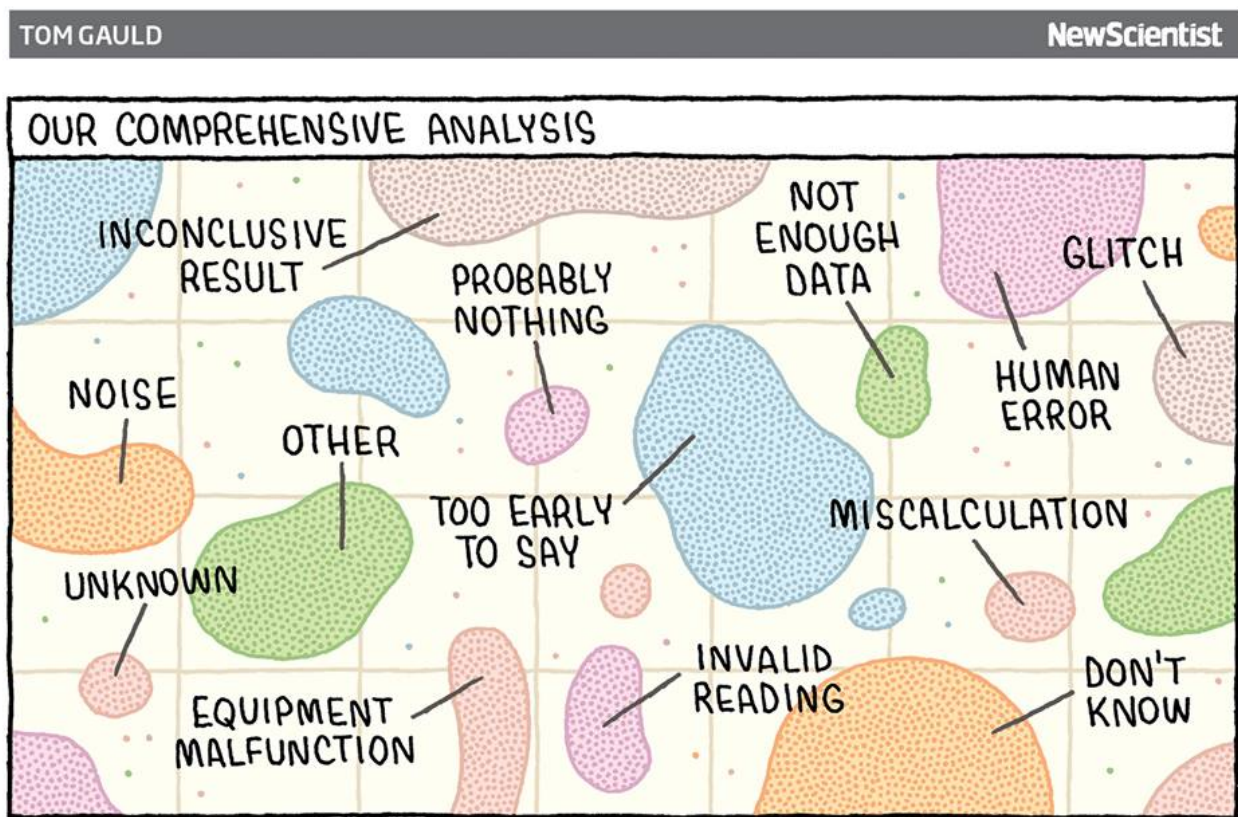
TOM GAULD

NewScientist

OUR COMPREHENSIVE ANALYSIS

INCONCLUSIVE RESULT

PROBABLY NOTHING

NOT ENOUGH DATA

GLITCH

HUMAN ERROR

NOISE

OTHER

TOO EARLY TO SAY

MISCALCULATION

UNKNOWN

EQUIPMENT MALFUNCTION

INVALID READING

DON'T KNOW